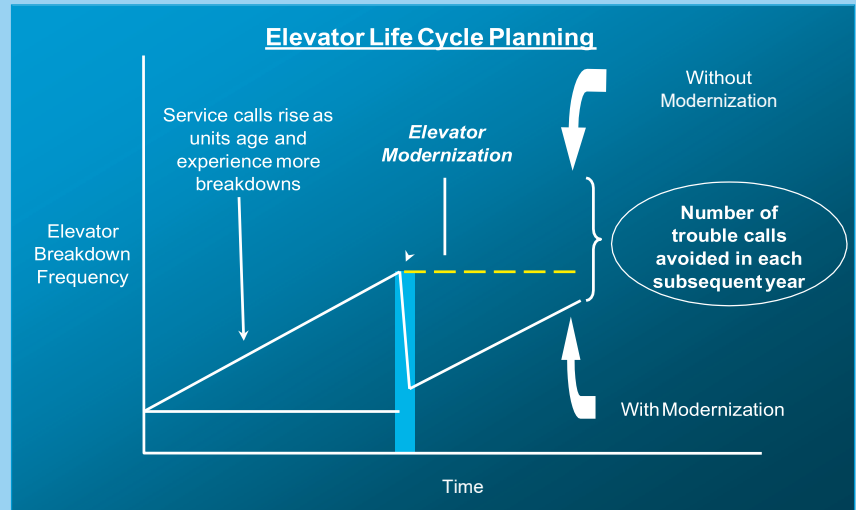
Elevator Life Cycle Planning

Without Modernization

Service calls rise as units age and experience more breakdowns

Elevator Modernization

Elevator Breakdown Frequency

Number of trouble calls avoided in each subsequent year

With Modernization

Time